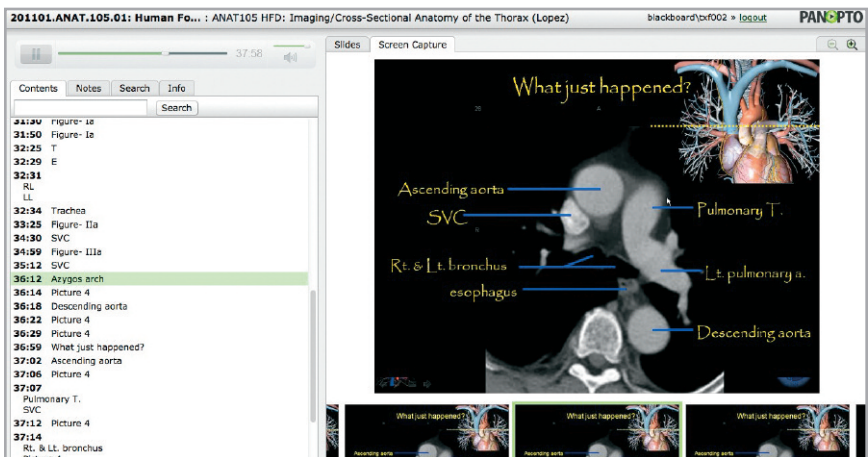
201101.ANAT.105.01: Human Fo... : ANAT105 HFD: Imaging/Cross-Sectional Anatomy of the Thorax (Lopez)

blackboard\txf002 » logout

PANOPTO

37:58

Contents | Notes | Search | Info

Search

31:30 Figure- Ia
31:50 Figure- Ia
32:25 T
32:29 E
32:31
RL
LL
32:34 Trachea
33:25 Figure- IIa
34:30 SVC
34:59 Figure- IIIa
35:12 SVC
36:12 Azygos arch
36:14 Picture 4
36:18 Descending aorta
36:22 Picture 4
36:29 Picture 4
36:59 What just happened?
37:02 Ascending aorta
37:06 Picture 4
37:07
Pulmonary T.
SVC
37:12 Picture 4
37:14
Rt. & Lt. bronchus

Slides | Screen Capture

What just happened?

Ascending aorta

SVC

Pulmonary T.

Rt. & Lt. bronchus

Lt. pulmonary a.

esophagus

Descending aorta

What just happened?

What just happened?

What just happened?

Ascending aorta

Ascending aorta

Ascending aorta